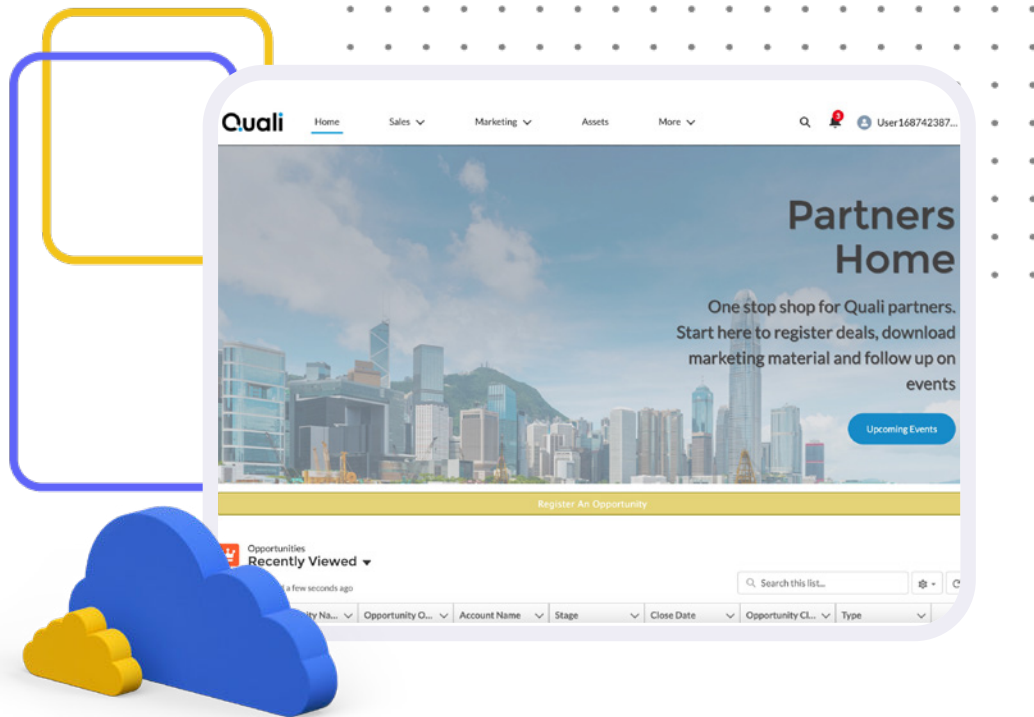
Quali
Home
Sales
Marketing
Assets
More
3
User168742387...

Partners Home

One stop shop for Quali partners. Start here to register deals, download marketing material and follow up on events

Upcoming Events

Register An Opportunity

Opportunities
Recently Viewed
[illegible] a few seconds ago
Search this list...

| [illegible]ity Na... | Opportunity O... | Account Name | Stage | Close Date | Opportunity Cl... | Type |
|---|---|---|---|---|---|---|